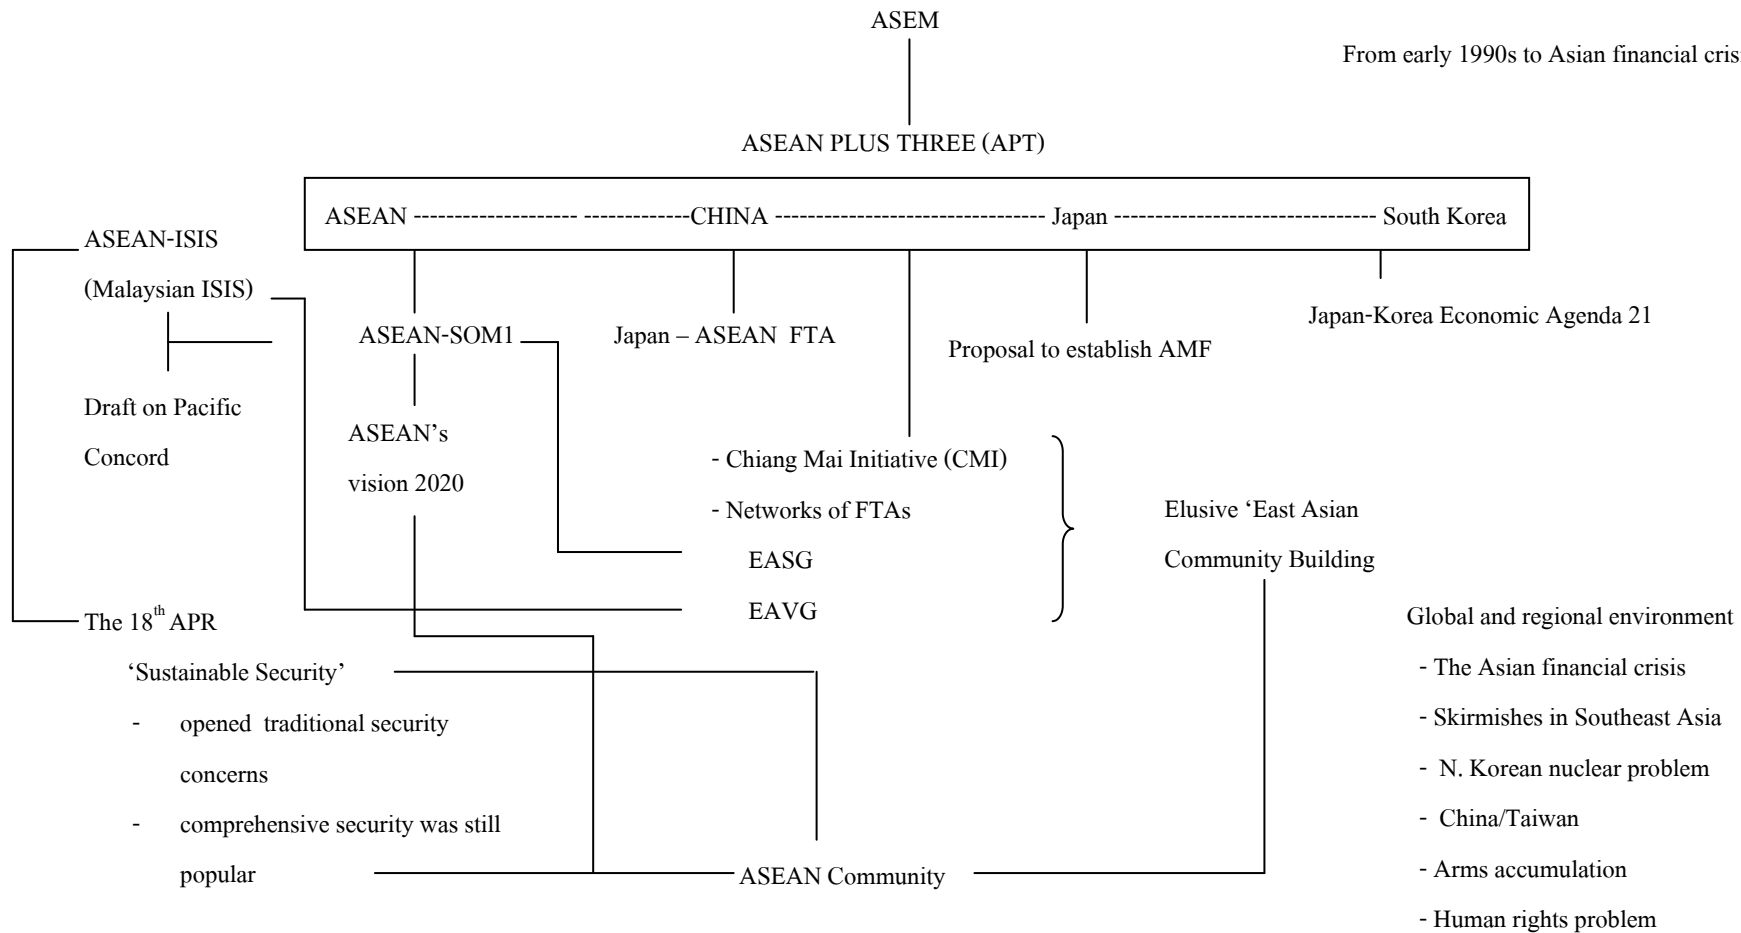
ASEM

From early 1990s to Asian financial cris

ASEAN PLUS THREE (APT)

ASEAN ------------------- -------------CHINA -------------------------------- Japan ------------------------------- South Korea

ASEAN-ISIS

(Malaysian ISIS)

ASEAN-SOM1

Japan – ASEAN FTA

Proposal to establish AMF

Japan-Korea Economic Agenda 21

Draft on Pacific Concord

ASEAN's vision 2020

- Chiang Mai Initiative (CMI)

- Networks of FTAs

EASG

EAVG

Elusive 'East Asian Community Building

The $18^{th}$ APR

'Sustainable Security'

- opened traditional security concerns

- comprehensive security was still popular

ASEAN Community

Global and regional environment

- The Asian financial crisis

- Skirmishes in Southeast Asia

- N. Korean nuclear problem

- China/Taiwan

- Arms accumulation

- Human rights problem